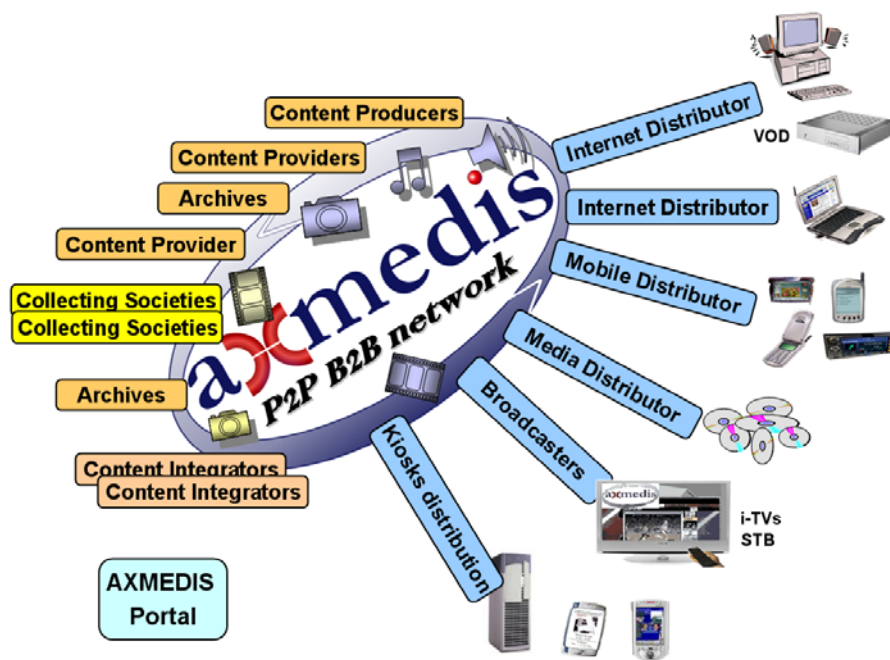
Content Producers
Content Providers
Archives
Content Provider
Collecting Societies
Collecting Societies
Archives
Content Integrators
Content Integrators
axmedis
P2P B2B network
Internet Distributor
VOD
Internet Distributor
Mobile Distributor
Media Distributor
Broadcasters
Kiosks distribution
axmedis
i-TVs
STB
AXMEDIS
Portal